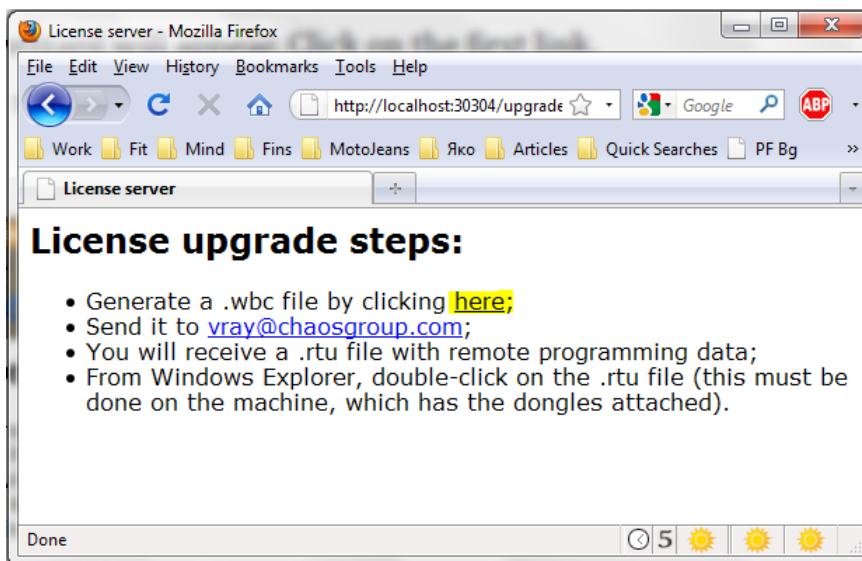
License server - Mozilla Firefox

File Edit View History Bookmarks Tools Help

http://localhost:30304/upgrade

Google

ABP

Work Fit Mind Fins MotoJeans Яко Articles Quick Searches PF Bg »

License server

# License upgrade steps:

- Generate a .wbc file by clicking here;
- Send it to vray@chaosgroup.com;
- You will receive a .rtu file with remote programming data;
- From Windows Explorer, double-click on the .rtu file (this must be done on the machine, which has the dongles attached).

Done

5